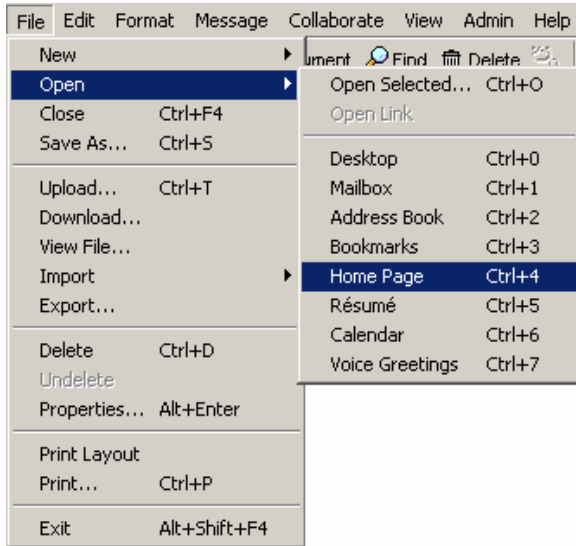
File Edit Format Message Collaborate View Admin Help

ument Find Delete

New
Open
Close Ctrl+F4
Save As... Ctrl+S

Upload... Ctrl+T
Download...
View File...
Import
Export...

Delete Ctrl+D
Undelete
Properties... Alt+Enter

Print Layout
Print... Ctrl+P

Exit Alt+Shift+F4

Open Selected... Ctrl+O
Open Link

Desktop Ctrl+0
Mailbox Ctrl+1
Address Book Ctrl+2
Bookmarks Ctrl+3
Home Page Ctrl+4
Résumé Ctrl+5
Calendar Ctrl+6
Voice Greetings Ctrl+7